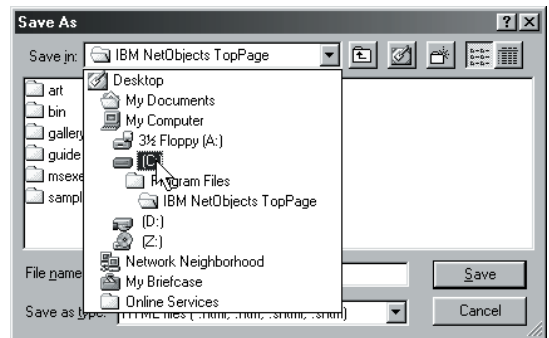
Save As

?
X

Save in: IBM NetObjects TopPage

art
bin
gallery
guide
msexe
sampl

Desktop
My Documents
My Computer
3½ Floppy (A:)
(C:)
Program Files
IBM NetObjects TopPage
(D:)
(Z:)
Network Neighborhood
My Briefcase
Online Services

File name:
Save as type: HTML files (*.html, *.htm, *.shtml, *.shtm)

Save
Cancel